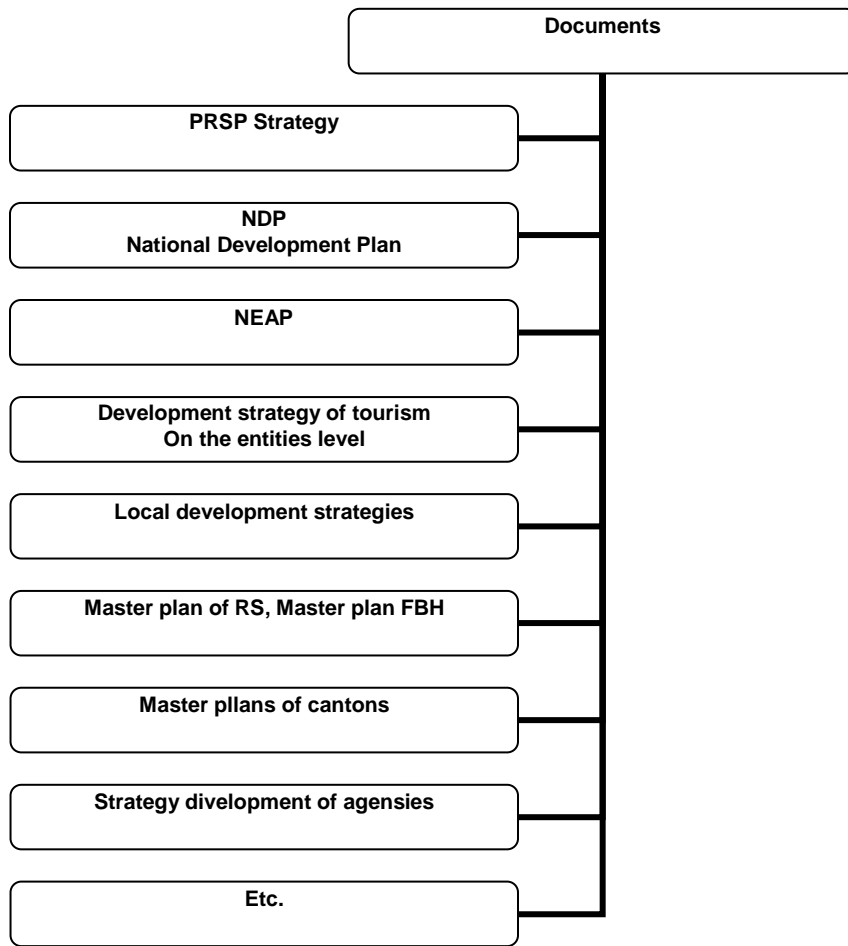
Documents

PRSP Strategy

NDP
National Development Plan

NEAP

Development strategy of tourism
On the entities level

Local development strategies

Master plan of RS, Master plan FBH

Master pllans of cantons

Strategy divelopment of agensies

Etc.